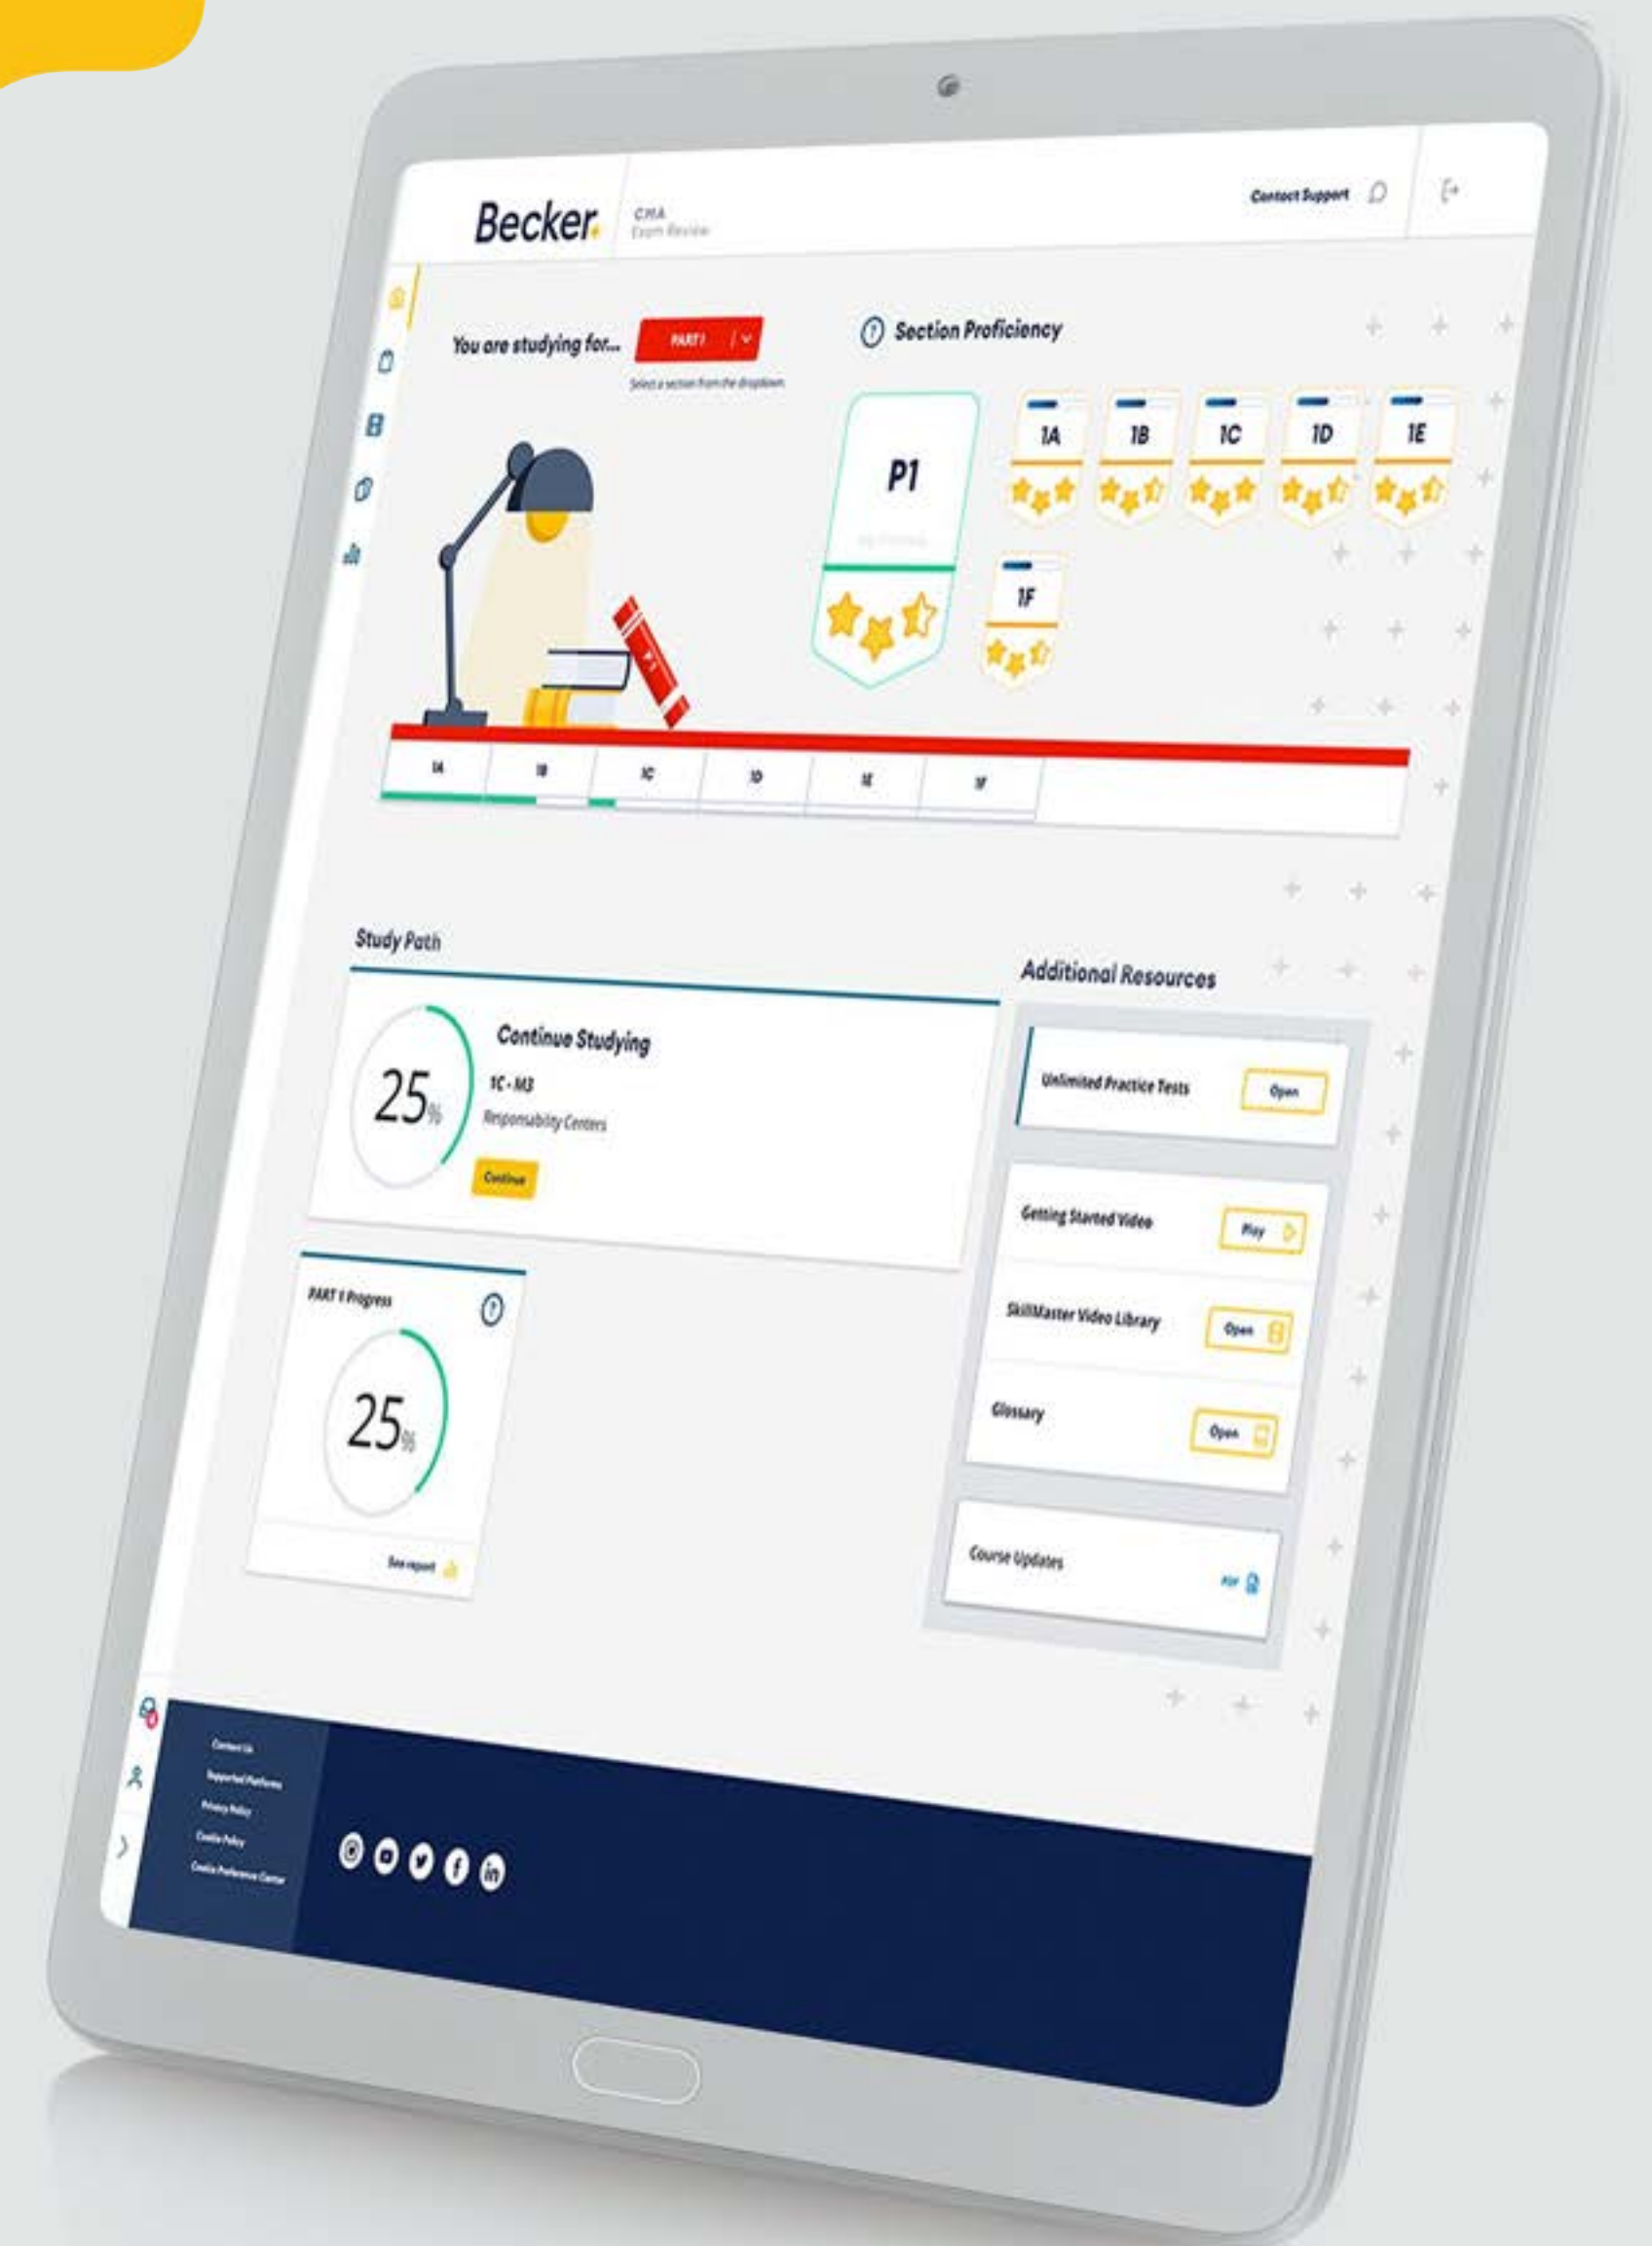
Becker.

CMA
Exam Review

Contact Support

You are studying for... PART 1

Select a section from the dropdown

Section Proficiency

P1

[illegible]

1A 1B 1C 1D 1E

1F

1A 1B 1C 1D 1E 1F

Study Path

Continue Studying

25%

1C - M3

Responsibility Centers

Continue

Additional Resources

Unlimited Practice Tests Open

Getting Started Video Play

SkillMaster Video Library Open

Glossary Open

Course Updates PDF

PART 1 Progress

25%

See report

Contact Us

Supported Platforms

Privacy Policy

Cookie Policy

Cookie Preference Center